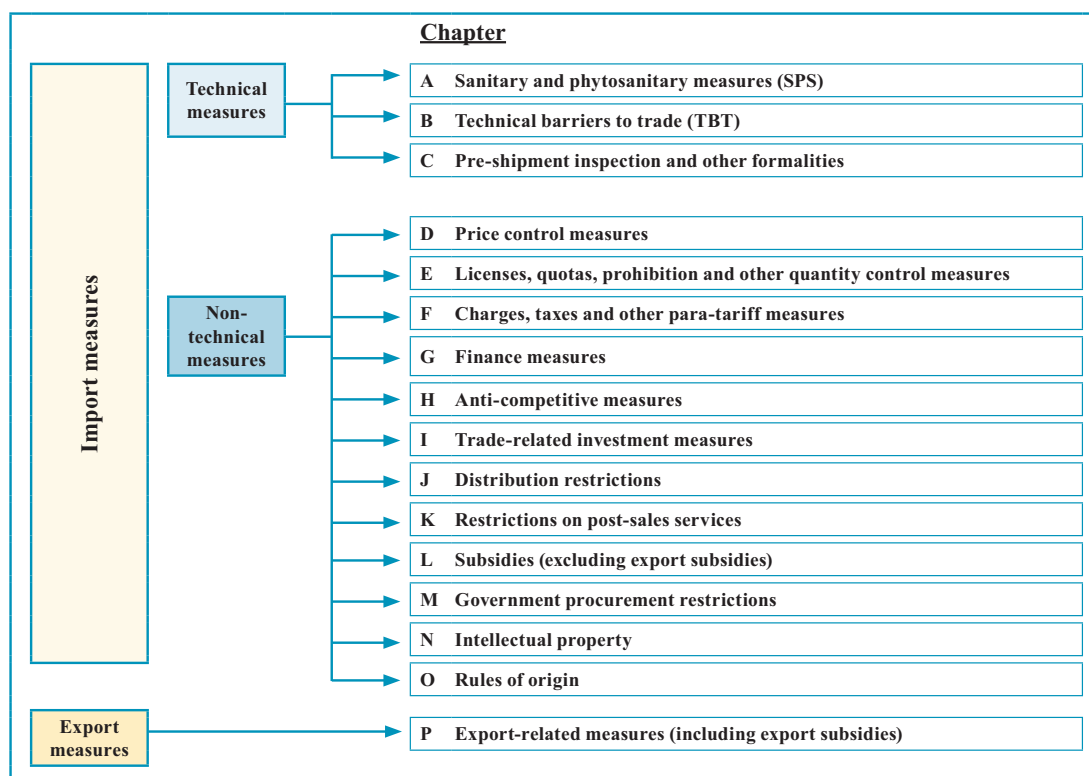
Chapter

Import measures

Technical measures

A Sanitary and phytosanitary measures (SPS)
B Technical barriers to trade (TBT)
C Pre-shipment inspection and other formalities

Non-technical measures

D Price control measures
E Licenses, quotas, prohibition and other quantity control measures
F Charges, taxes and other para-tariff measures
G Finance measures
H Anti-competitive measures
I Trade-related investment measures
J Distribution restrictions
K Restrictions on post-sales services
L Subsidies (excluding export subsidies)
M Government procurement restrictions
N Intellectual property
O Rules of origin

Export measures

P Export-related measures (including export subsidies)